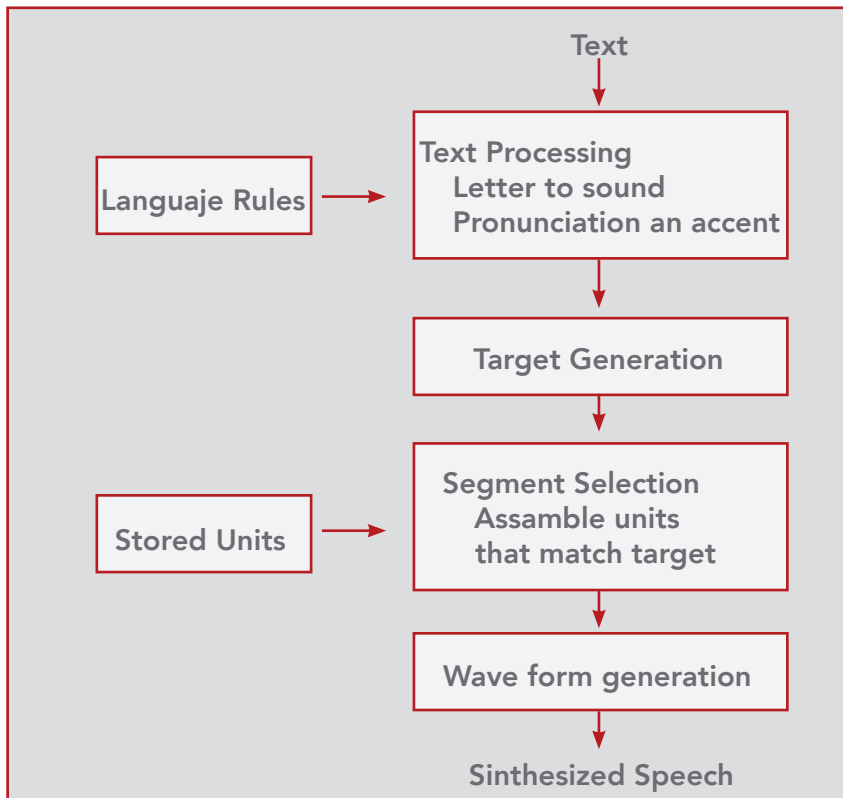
Text

Languaje Rules

Text Processing
Letter to sound
Pronunciation an accent

Target Generation

Stored Units

Segment Selection
Assamble units
that match target

Wave form generation

Sinthesized Speech